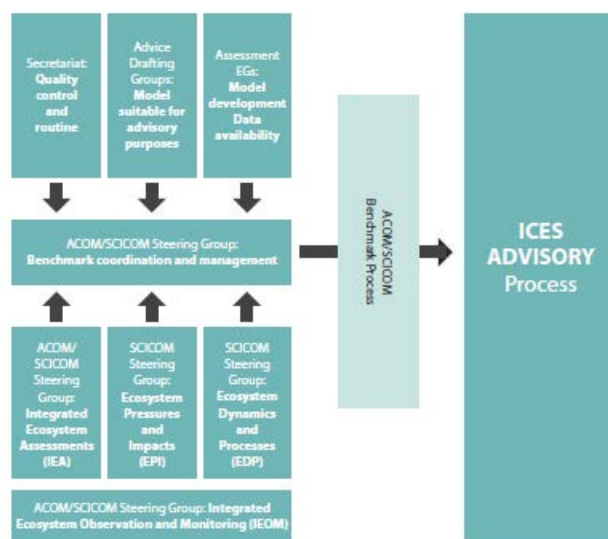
Secretariat: Quality control and routine

Advice Drafting Groups: Model suitable for advisory purposes

Assessment EGs: Model development Data availability

ACOM/SCICOM Steering Group: Benchmark coordination and management

ACOM/SCICOM Benchmark Process

ICES ADVISORY Process

ACOM/ SCICOM Steering Group: Integrated Ecosystem Assessments (IEA)

SCICOM Steering Group: Ecosystem Pressures and Impacts (EPI)

SCICOM Steering Group: Ecosystem Dynamics and Processes (EDP)

ACOM/SCICOM Steering Group: Integrated Ecosystem Observation and Monitoring (IEOM)